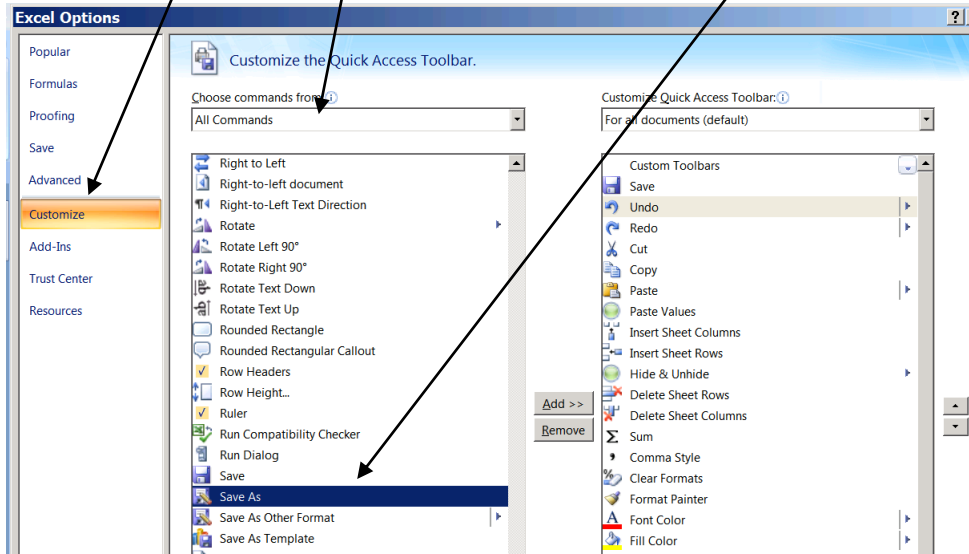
Excel Options

?

Popular
Formulas
Proofing
Save
Advanced
Customize
Add-Ins
Trust Center
Resources

Customize the Quick Access Toolbar.

Choose commands from:
All Commands

Right to Left
Right-to-left document
Right-to-Left Text Direction
Rotate
Rotate Left 90°
Rotate Right 90°
Rotate Text Down
Rotate Text Up
Rounded Rectangle
Rounded Rectangular Callout
Row Headers
Row Height...
Ruler
Run Compatibility Checker
Run Dialog
Save
Save As
Save As Other Format
Save As Template

Add >>
Remove

Customize Quick Access Toolbar:
For all documents (default)

Custom Toolbars
Save
Undo
Redo
Cut
Copy
Paste
Paste Values
Insert Sheet Columns
Insert Sheet Rows
Hide & Unhide
Delete Sheet Rows
Delete Sheet Columns
Sum
Comma Style
Clear Formats
Format Painter
Font Color
Fill Color